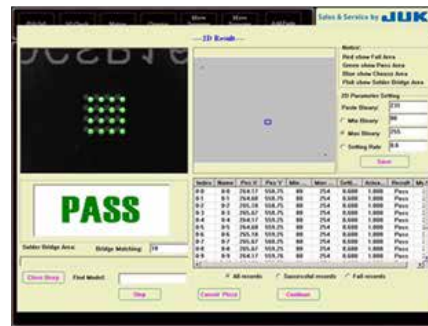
Sales & Service by JUKI

2D Result

Notice:
Red show Fail Area
Green show Pass Area
Blue show Choose Area
Pink show Solder Bridge Area

2D Parameter Setting
Paste Binary: 235
Min Binary 90
Max Binary 255
Setting Rate 0.8
Save

PASS

Solder Bridge Area: Bridge Matching: 70

| Index | Name | Pos X | Pos Y | Min ... | Max ... | Setti... | Actua... | Result | Mi... |
|---|---|---|---|---|---|---|---|---|---|
| 0-0 | 0-0 | 254.17 | 558.75 | 80 | 254 | 0.800 | 1.000 | Pass | |
| 0-1 | 0-1 | 254.68 | 558.75 | 80 | 254 | 0.800 | 1.000 | Pass | |
| 0-2 | 0-2 | 265.10 | 558.75 | 80 | 254 | 0.800 | 1.000 | Pass | |
| 0-3 | 0-3 | 265.67 | 558.75 | 80 | 254 | 0.800 | 1.000 | Pass | |
| 0-4 | 0-4 | 254.17 | 559.25 | 80 | 254 | 0.800 | 1.000 | Pass | |
| 0-5 | 0-5 | 254.68 | 559.25 | 80 | 254 | 0.800 | 1.000 | Pass | |
| 0-6 | 0-6 | 265.10 | 559.25 | 80 | 254 | 0.800 | 1.000 | Pass | |
| 0-7 | 0-7 | 265.67 | 560.25 | 80 | 254 | 0.800 | 1.000 | Pass | |
| 0-8 | 0-8 | 265.67 | 559.25 | 80 | 254 | 0.800 | 1.000 | Pass | |
| 0-9 | 0-9 | 265.10 | 559.75 | 80 | 254 | 0.800 | 1.000 | Pass | |

Close Step   Find Model:

All records   Successful records   Fail records

Skip   Cancel Piece   Continue